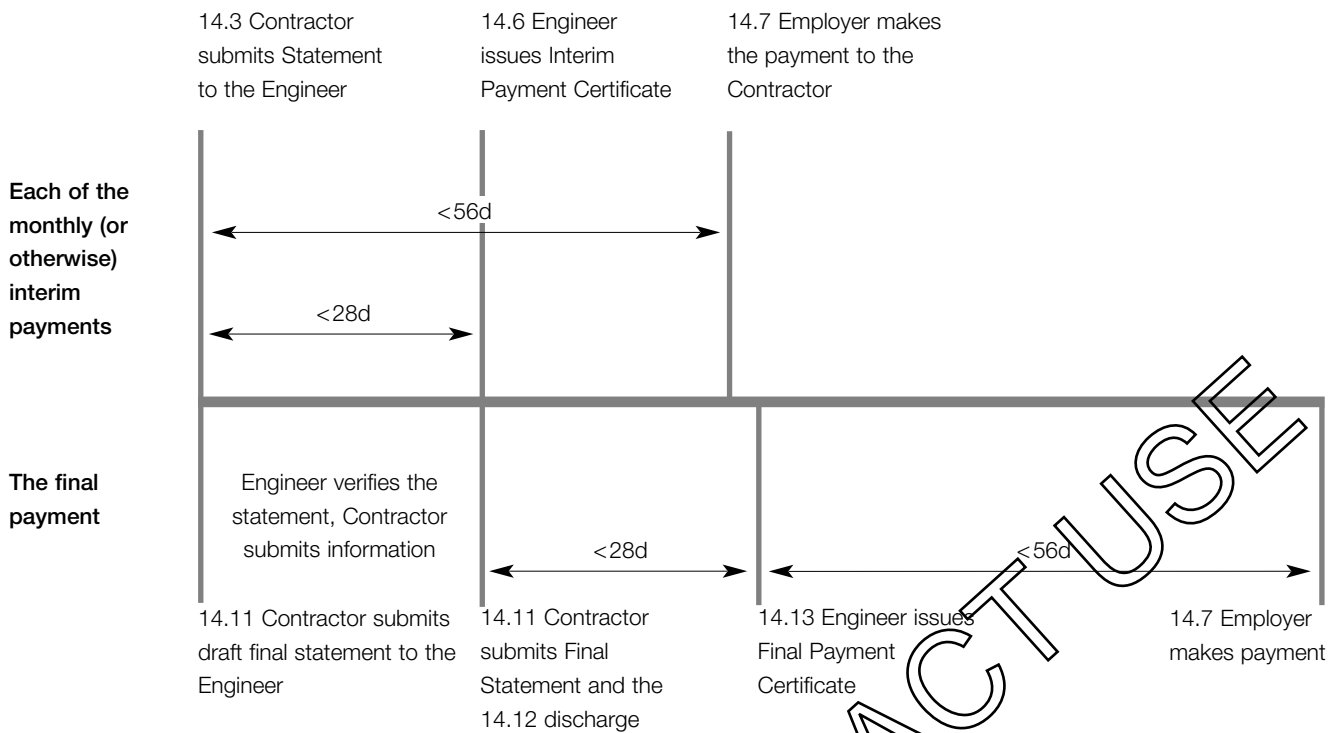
14.3 Contractor submits Statement to the Engineer

14.6 Engineer issues Interim Payment Certificate

14.7 Employer makes the payment to the Contractor

Each of the monthly (or otherwise) interim payments

<56d

<28d

The final payment

Engineer verifies the statement, Contractor submits information

<28d

<56d

14.11 Contractor submits draft final statement to the Engineer

14.11 Contractor submits Final Statement and the 14.12 discharge

14.13 Engineer issues Final Payment Certificate

14.7 Employer makes payment

CTUSE